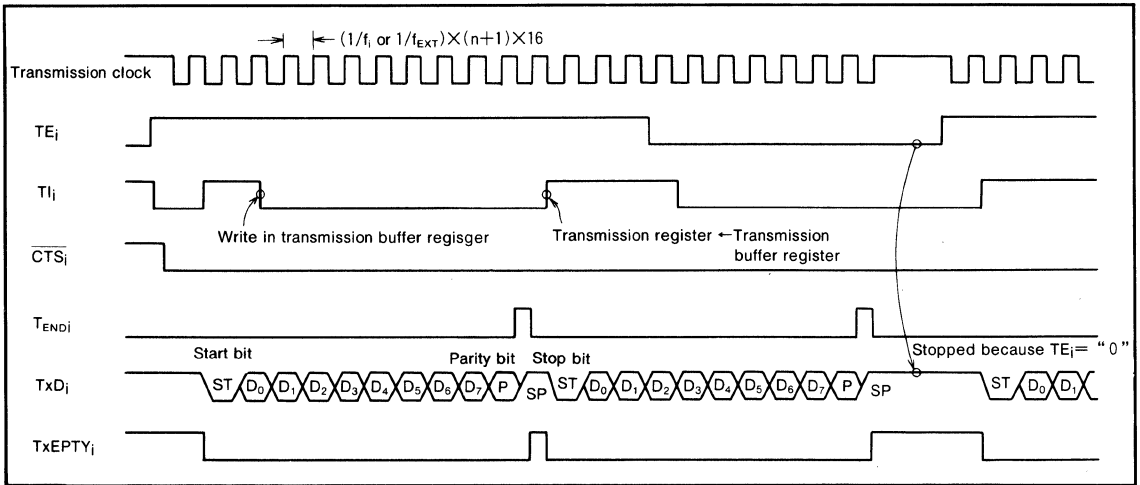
$(1/f_i \text{ or } 1/f_{EXT}) \times (n+1) \times 16$

Transmission clock

$TE_i$

$TI_i$

Write in transmission buffer regisger

Transmission register ←Transmission buffer register

$\overline{CTS_i}$

$T_{ENDi}$

Start bit

Parity bit

Stop bit

Stopped because $TE_i$= "0"

$TxD_i$

ST $D_0$ $D_1$ $D_2$ $D_3$ $D_4$ $D_5$ $D_6$ $D_7$ P SP ST $D_0$ $D_1$ $D_2$ $D_3$ $D_4$ $D_5$ $D_6$ $D_7$ P SP ST $D_0$ $D_1$

$TxEPTY_i$